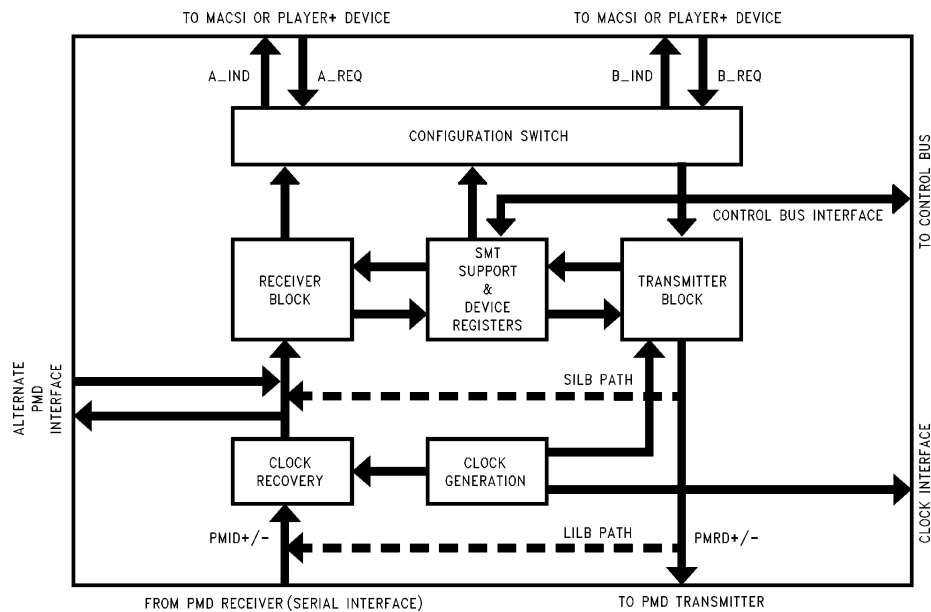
TO MACSI OR PLAYER+ DEVICE

TO MACSI OR PLAYER+ DEVICE

A_IND

A_REQ

B_IND

B_REQ

CONFIGURATION SWITCH

TO CONTROL BUS

CONTROL BUS INTERFACE

RECEIVER BLOCK

SMT SUPPORT & DEVICE REGISTERS

TRANSMITTER BLOCK

ALTERNATE PMD INTERFACE

SILB PATH

CLOCK RECOVERY

CLOCK GENERATION

CLOCK INTERFACE

PMID+/-

LILB PATH

PMRD+/-

FROM PMD RECEIVER (SERIAL INTERFACE)

TO PMD TRANSMITTER